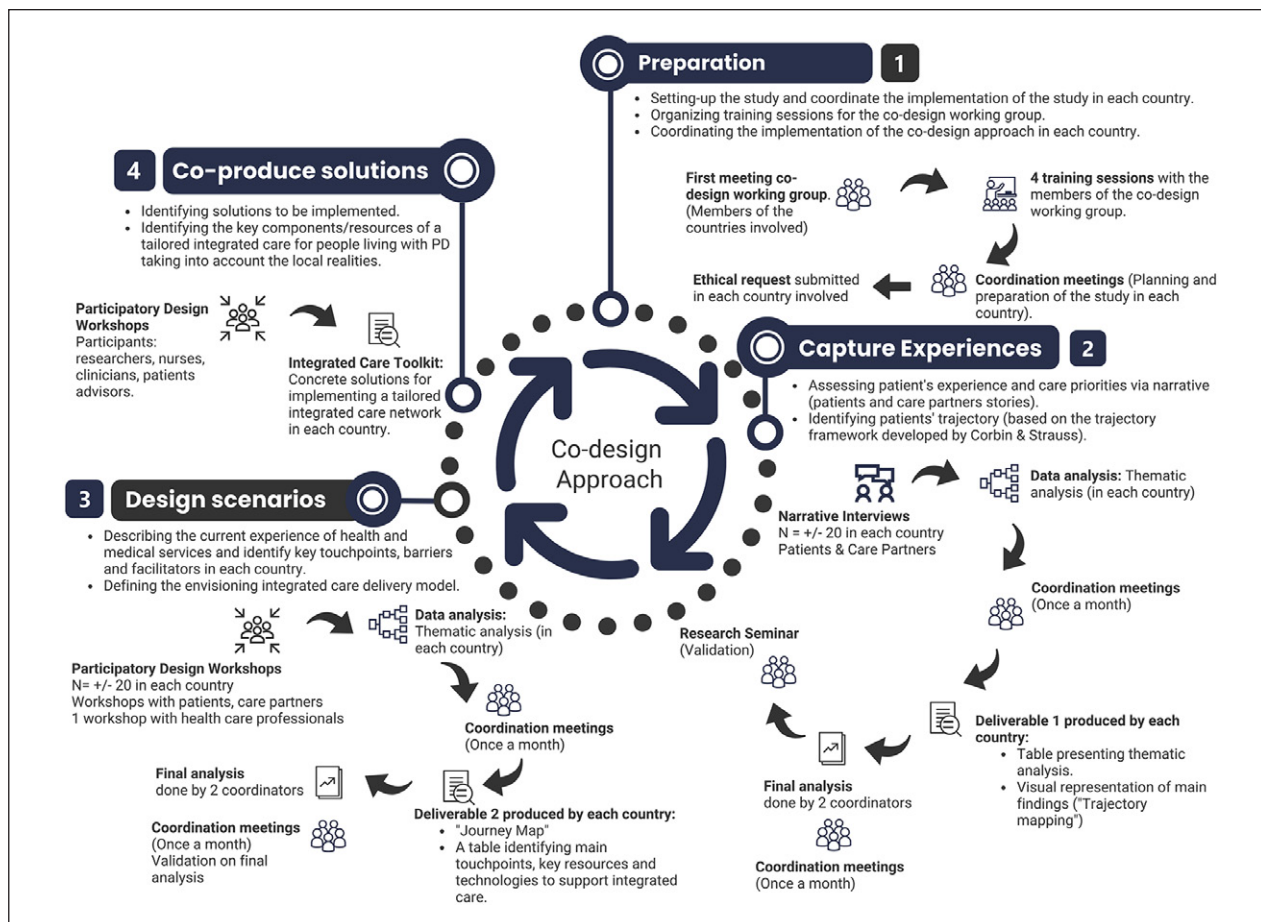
Preparation 1

- Setting-up the study and coordinate the implementation of the study in each country.
- Organizing training sessions for the co-design working group.
- Coordinating the implementation of the co-design approach in each country.

First meeting co-design working group. (Members of the countries involved)

4 training sessions with the members of the co-design working group.

Ethical request submitted in each country involved

Coordination meetings (Planning and preparation of the study in each country).

4 Co-produce solutions

- Identifying solutions to be implemented.
- Identifying the key components/resources of a tailored integrated care for people living with PD taking into account the local realities.

Participatory Design Workshops
Participants: researchers, nurses, clinicians, patients advisors.

Integrated Care Toolkit: Concrete solutions for implementing a tailored integrated care network in each country.

Capture Experiences 2

- Assessing patient's experience and care priorities via narrative (patients and care partners stories).
- Identifying patients' trajectory (based on the trajectory framework developed by Corbin & Strauss).

Co-design Approach

Narrative Interviews
N = +/- 20 in each country
Patients & Care Partners

Data analysis: Thematic analysis (in each country)

Coordination meetings (Once a month)

3 Design scenarios

- Describing the current experience of health and medical services and identify key touchpoints, barriers and facilitators in each country.
- Defining the envisioning integrated care delivery model.

Participatory Design Workshops
N= +/- 20 in each country
Workshops with patients, care partners
1 workshop with health care professionals

Data analysis: Thematic analysis (in each country)

Coordination meetings (Once a month)

Research Seminar (Validation)

Deliverable 1 produced by each country:
- Table presenting thematic analysis.
- Visual representation of main findings ("Trajectory mapping")

Final analysis done by 2 coordinators

Coordination meetings (Once a month)

Final analysis done by 2 coordinators

Coordination meetings (Once a month) Validation on final analysis

Deliverable 2 produced by each country:
- "Journey Map"
- A table identifying main touchpoints, key resources and technologies to support integrated care.